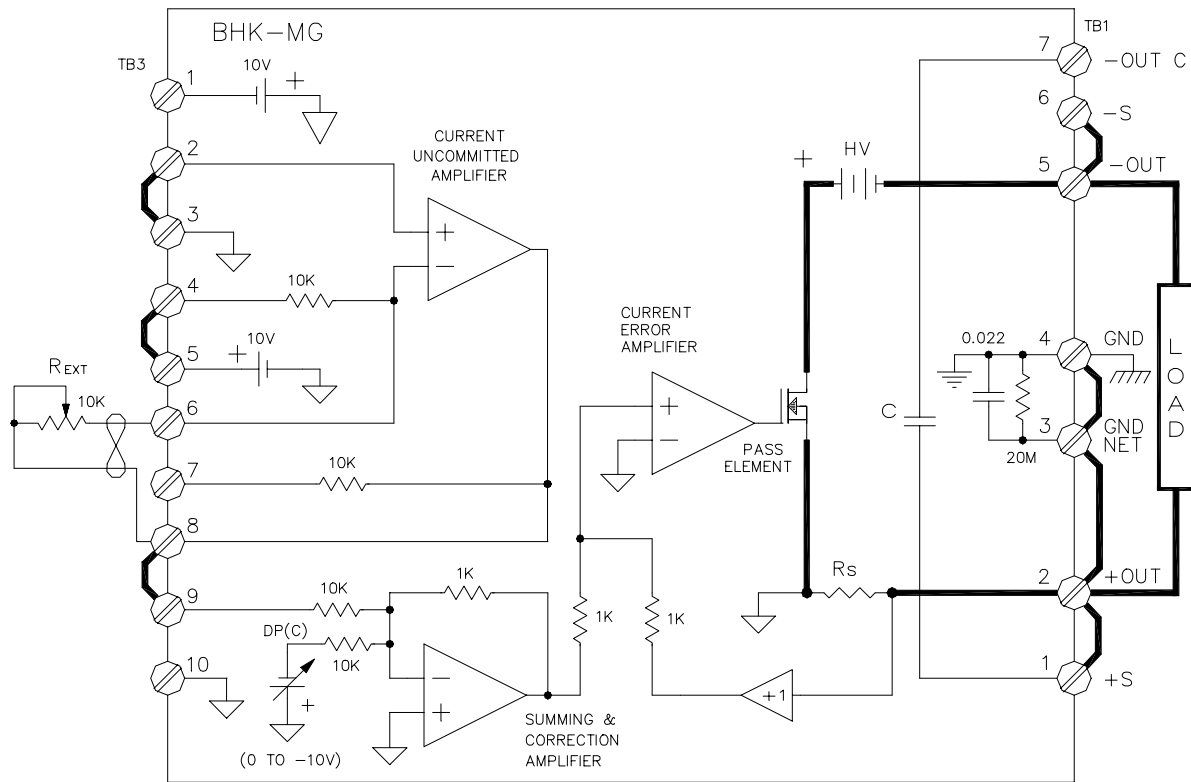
BHK–MG

TB3

1 10V +

2

3

4 10K

5 + 10V

6

7 10K

8

9 10K 1K

10

REXT 10K

DP(C) 10K +

(0 TO –10V)

CURRENT UNCOMMITTED AMPLIFIER

+
–

CURRENT ERROR AMPLIFIER

+
–

PASS ELEMENT

SUMMING & CORRECTION AMPLIFIER

–
+

1K 1K

+1

+ HV

Rs

C

0.022

20M

TB1

7 –OUT C

6 –S

5 –OUT

4 GND

3 GND NET

2 +OUT

1 +S

L O A D